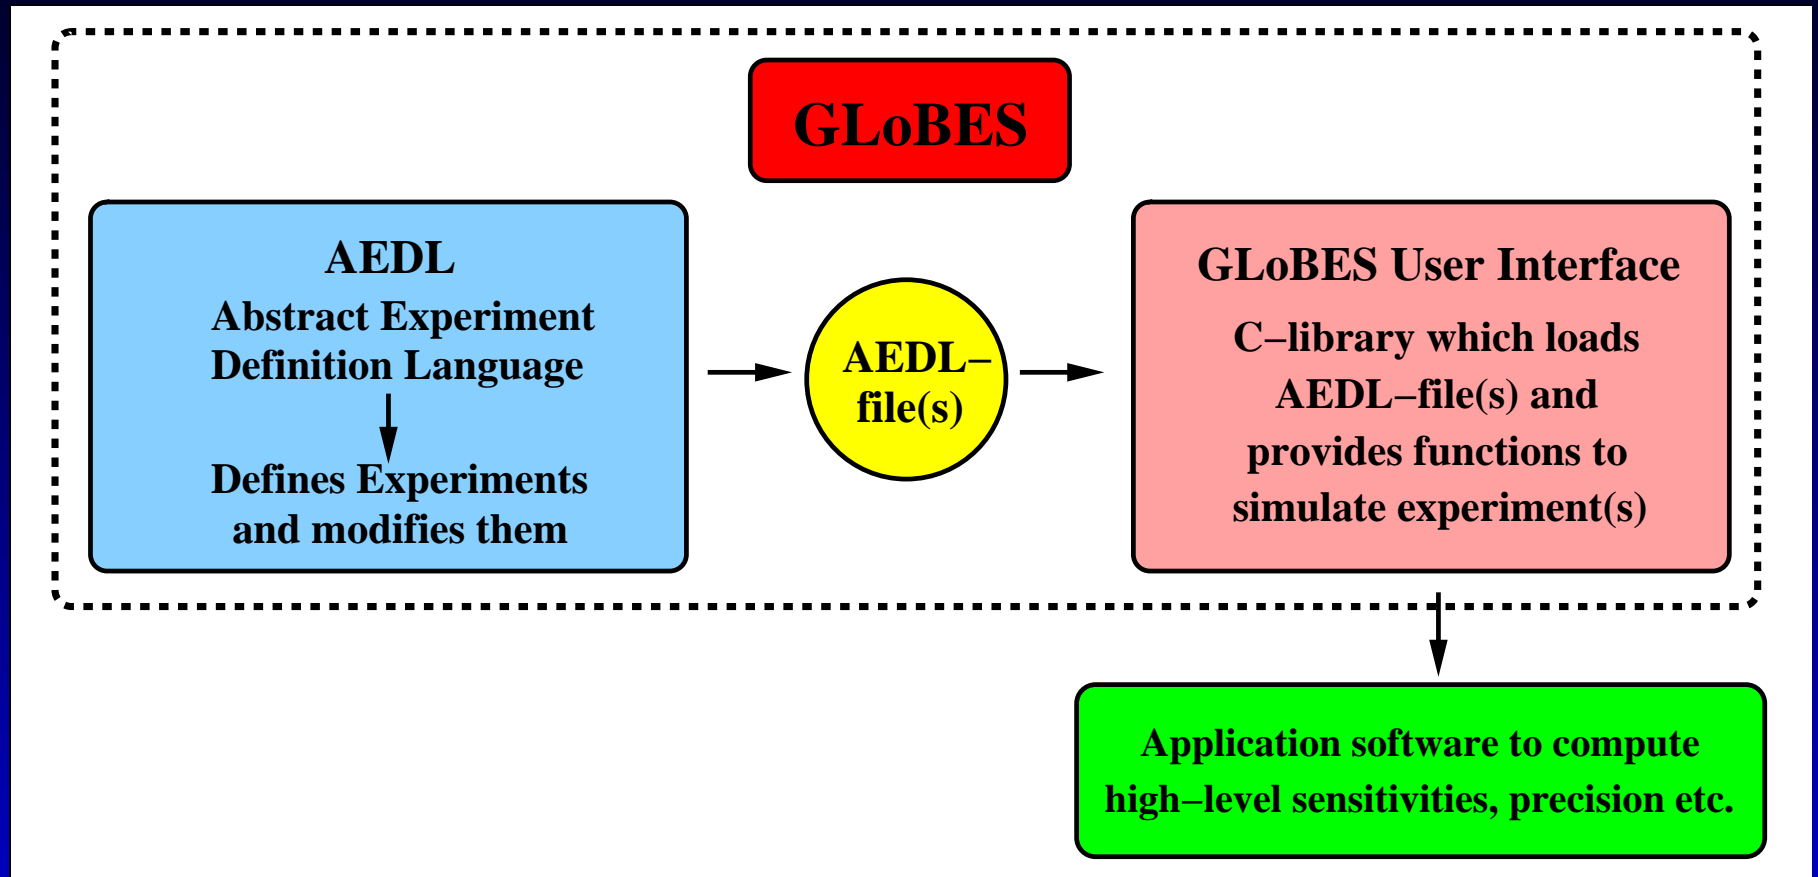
GLoBES

AEDL
Abstract Experiment Definition Language

Defines Experiments and modifies them

AEDL–file(s)

GLoBES User Interface
C–library which loads AEDL–file(s) and provides functions to simulate experiment(s)

Application software to compute high–level sensitivities, precision etc.